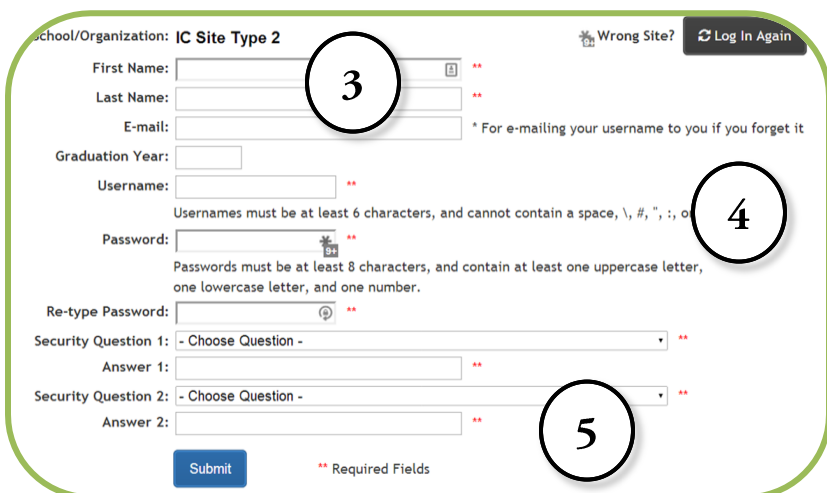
School/Organization: IC Site Type 2

Wrong Site?

Log In Again

First Name: **

3

Last Name: **

E-mail: * For e-mailing your username to you if you forget it

Graduation Year:

Username: **

Usernames must be at least 6 characters, and cannot contain a space, \, #, ", :, o

4

Password: **

Passwords must be at least 8 characters, and contain at least one uppercase letter, one lowercase letter, and one number.

Re-type Password: **

Security Question 1: - Choose Question - **

Answer 1: **

Security Question 2: - Choose Question - **

Answer 2: **

5

Submit

** Required Fields